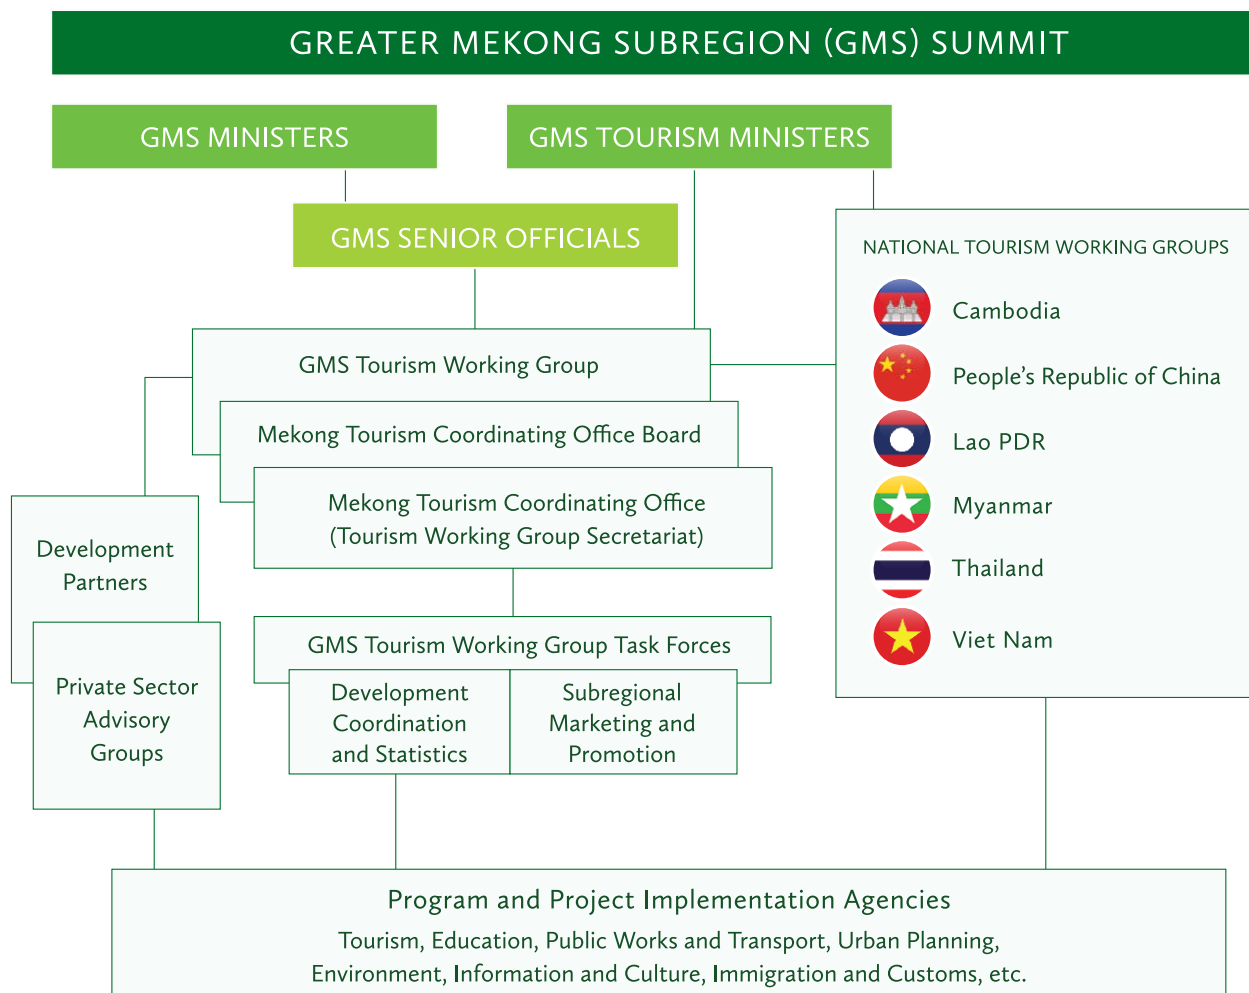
GREATER MEKONG SUBREGION (GMS) SUMMIT

GMS MINISTERS

GMS TOURISM MINISTERS

GMS SENIOR OFFICIALS

NATIONAL TOURISM WORKING GROUPS

Cambodia

People's Republic of China

Lao PDR

Myanmar

Thailand

Viet Nam

GMS Tourism Working Group

Mekong Tourism Coordinating Office Board

Mekong Tourism Coordinating Office (Tourism Working Group Secretariat)

Development Partners

Private Sector Advisory Groups

GMS Tourism Working Group Task Forces

Development Coordination and Statistics

Subregional Marketing and Promotion

Program and Project Implementation Agencies

Tourism, Education, Public Works and Transport, Urban Planning, Environment, Information and Culture, Immigration and Customs, etc.